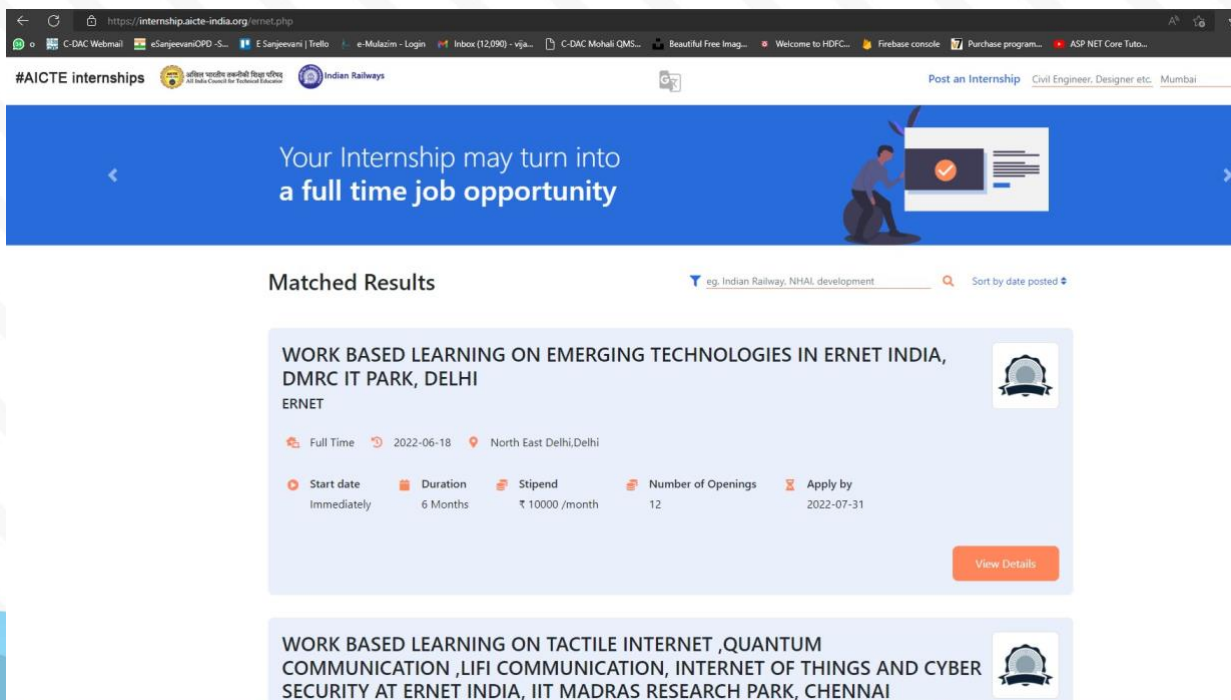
https://internship.aicte-india.org/ernet.php

C-DAC Webmail eSanjeevaniOPD -S... E Sanjeevani | Trello e-Mulazim - Login Inbox (12,090) - vija... C-DAC Mohali QMS... Beautiful Free Imag... Welcome to HDFC... Firebase console Purchase program... ASP NET Core Tuto...

#AICTE internships अखिल भारतीय तकनीकी शिक्षा परिषद All India Council for Technical Education Indian Railways

Post an Internship Civil Engineer, Designer etc. Mumbai

Your Internship may turn into
a full time job opportunity

Matched Results

eg. Indian Railway, NHAI, development

Sort by date posted

WORK BASED LEARNING ON EMERGING TECHNOLOGIES IN ERNET INDIA, DMRC IT PARK, DELHI
ERNET

Full Time 2022-06-18 North East Delhi,Delhi

| Start date | Duration | Stipend | Number of Openings | Apply by |
|---|---|---|---|---|
| Immediately | 6 Months | ₹ 10000 /month | 12 | 2022-07-31 |

View Details

WORK BASED LEARNING ON TACTILE INTERNET ,QUANTUM COMMUNICATION ,LIFI COMMUNICATION, INTERNET OF THINGS AND CYBER SECURITY AT ERNET INDIA, IIT MADRAS RESEARCH PARK, CHENNAI